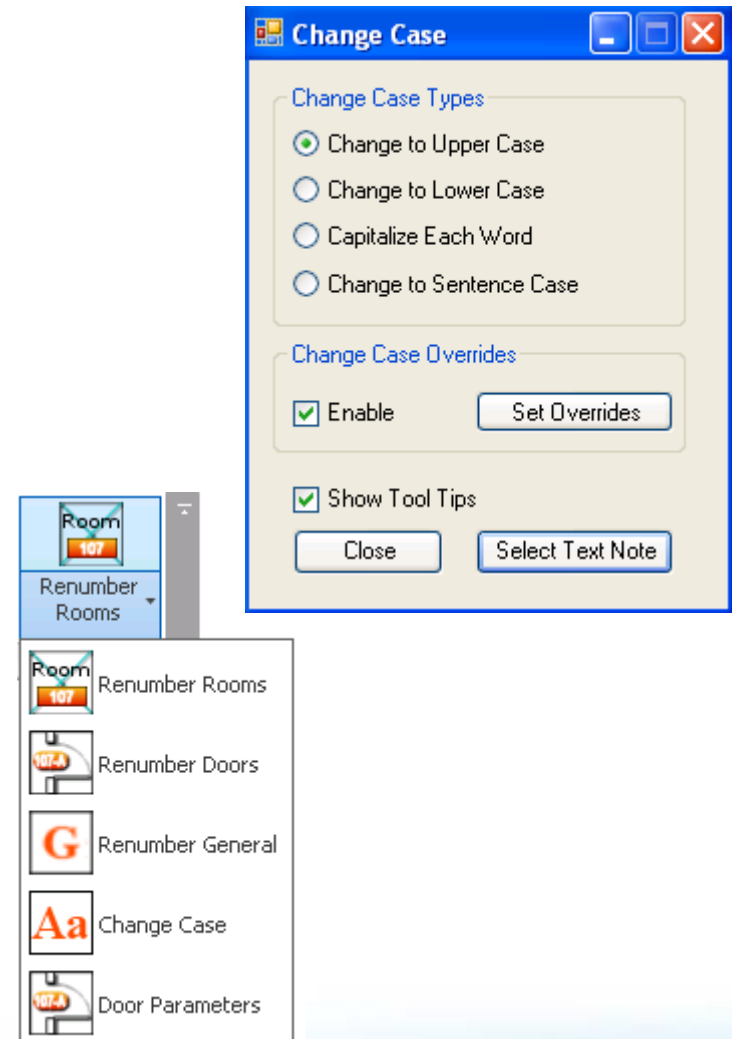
Change Case

Change Case Types

Change to Upper Case

Change to Lower Case

Capitalize Each Word

Change to Sentence Case

Change Case Overrides

Enable

Set Overrides

Show Tool Tips

Close

Select Text Note

Room 107

Renumber Rooms

Room 107

Renumber Rooms

107-A

Renumber Doors

G

Renumber General

Aa

Change Case

107-A

Door Parameters